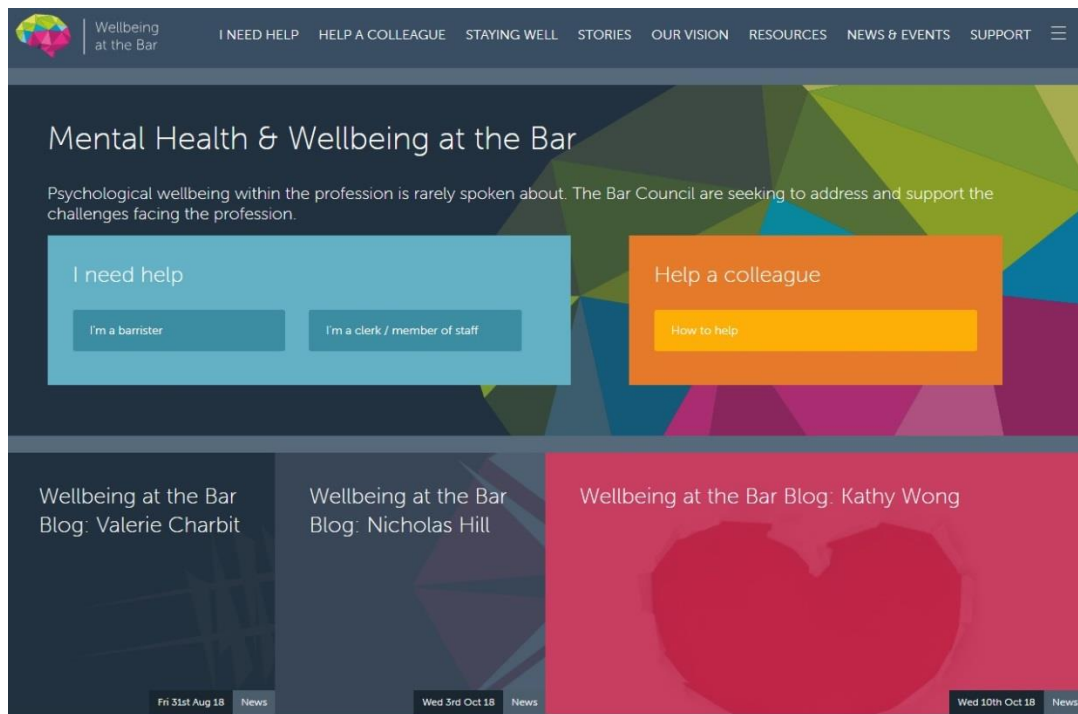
Wellbeing at the Bar

I NEED HELP HELP A COLLEAGUE STAYING WELL STORIES OUR VISION RESOURCES NEWS & EVENTS SUPPORT

Mental Health & Wellbeing at the Bar

Psychological wellbeing within the profession is rarely spoken about. The Bar Council are seeking to address and support the challenges facing the profession.

I need help

I'm a barrister

I'm a clerk / member of staff

Help a colleague

How to help

Wellbeing at the Bar Blog: Valerie Charbit

Fri 31st Aug 18 News

Wellbeing at the Bar Blog: Nicholas Hill

Wed 3rd Oct 18 News

Wellbeing at the Bar Blog: Kathy Wong

Wed 10th Oct 18 News